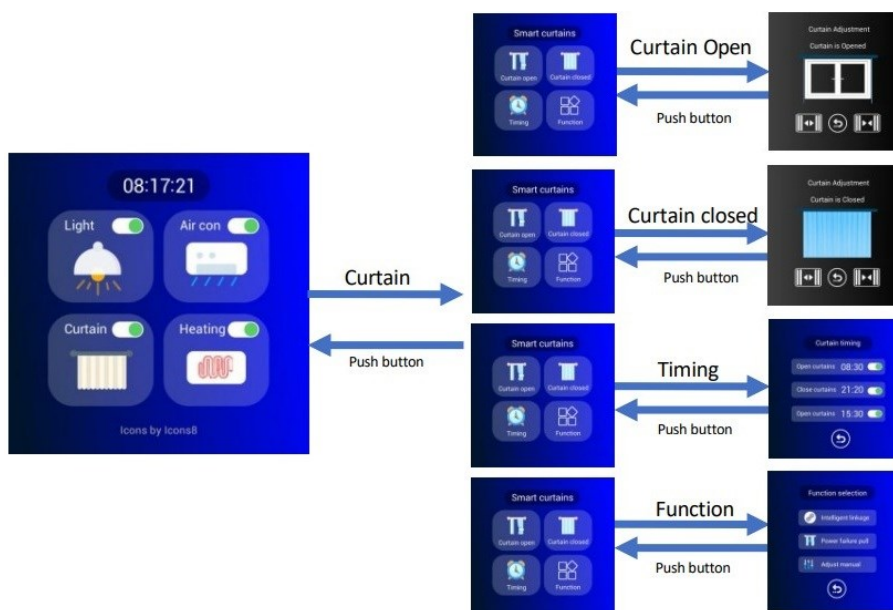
08:17:21

Light

Air con

Curtain

Heating

Icons by Icons8

Curtain

Push button

Smart curtains

Curtain open

Curtain closed

Timing

Function

Curtain Open

Push button

Curtain Adjustment

Curtain is Opened

Smart curtains

Curtain open

Curtain closed

Timing

Function

Curtain closed

Push button

Curtain Adjustment

Curtain is Closed

Smart curtains

Curtain open

Curtain closed

Timing

Function

Timing

Push button

Curtain timing

Open curtains 08:30

Close curtains 21:20

Open curtains 15:30

Smart curtains

Curtain open

Curtain closed

Timing

Function

Function

Push button

Function selection

Intelligent linkage

Power failure pull

Adjust manual